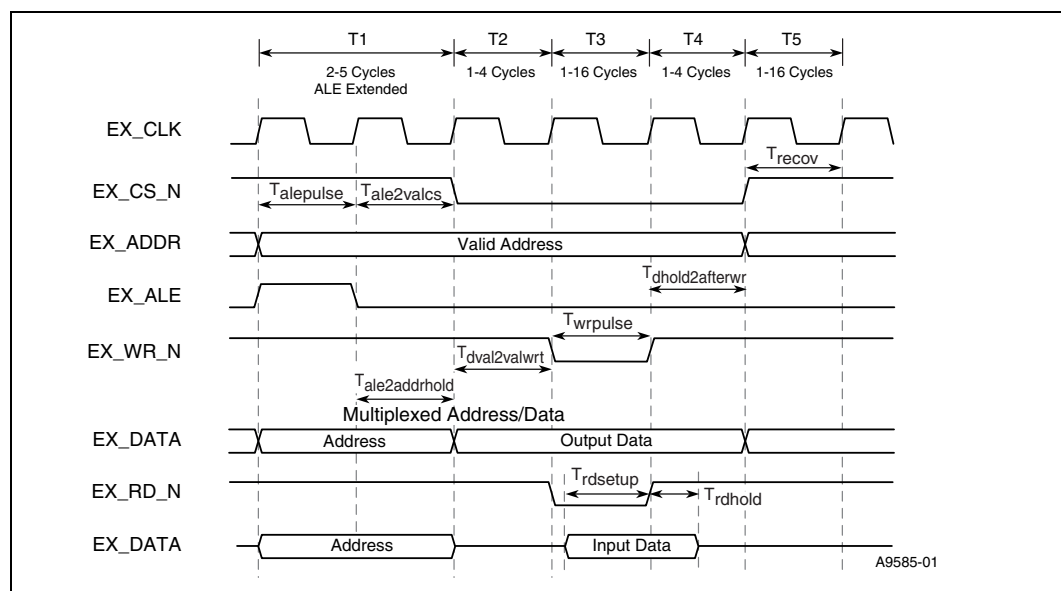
T1
2-5 Cycles
ALE Extended
T2
1-4 Cycles
T3
1-16 Cycles
T4
1-4 Cycles
T5
1-16 Cycles

EX_CLK
$T_{recov}$
EX_CS_N
$T_{alepulse}$
$T_{ale2valcs}$
EX_ADDR
Valid Address
$T_{dhold2afterwr}$
EX_ALE
$T_{wrpulse}$
EX_WR_N
$T_{dval2valwrt}$
$T_{ale2addrhold}$
Multiplexed Address/Data
EX_DATA
Address
Output Data
EX_RD_N
$T_{rdsetup}$
$T_{rdhold}$
EX_DATA
Address
Input Data
A9585-01